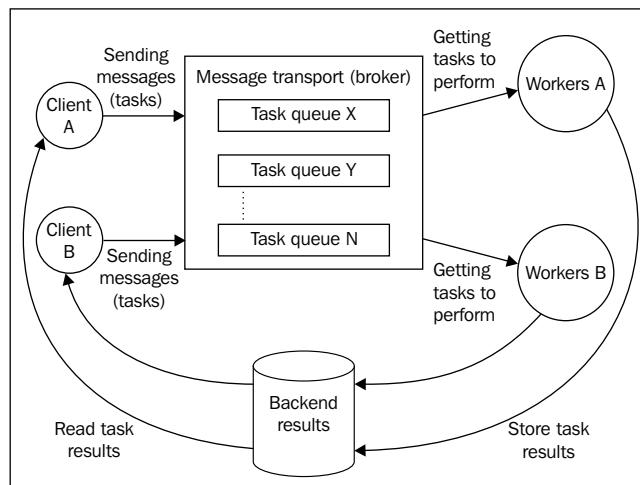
Sending messages (tasks)

Message transport (broker)

Getting tasks to perform

Client A

Task queue X

Workers A

Task queue Y

Client B

Sending messages (tasks)

Task queue N

Getting tasks to perform

Workers B

Backend results

Read task results

Store task results